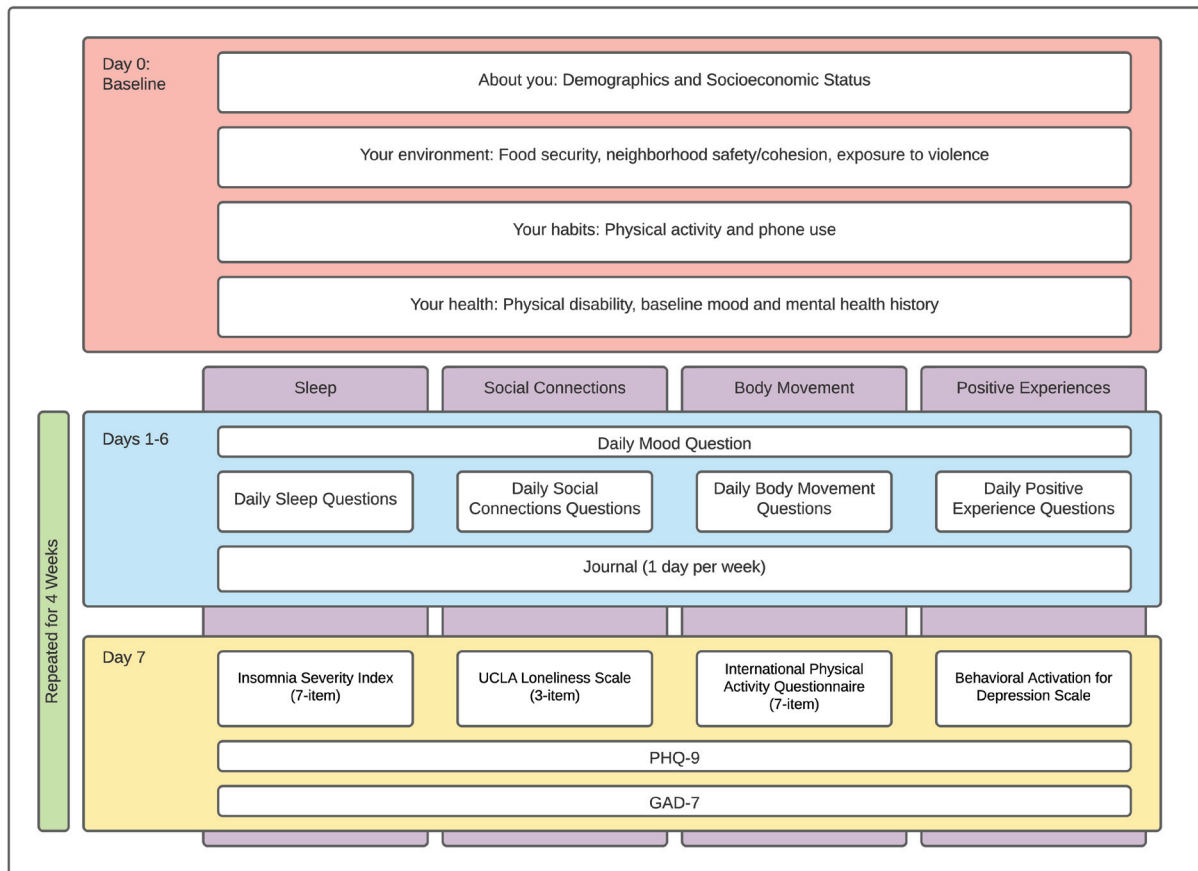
Day 0: Baseline

About you: Demographics and Socioeconomic Status

Your environment: Food security, neighborhood safety/cohesion, exposure to violence

Your habits: Physical activity and phone use

Your health: Physical disability, baseline mood and mental health history

Sleep

Social Connections

Body Movement

Positive Experiences

Repeated for 4 Weeks

Days 1-6

Daily Mood Question

Daily Sleep Questions

Daily Social Connections Questions

Daily Body Movement Questions

Daily Positive Experience Questions

Journal (1 day per week)

Day 7

Insomnia Severity Index (7-item)

UCLA Loneliness Scale (3-item)

International Physical Activity Questionnaire (7-item)

Behavioral Activation for Depression Scale

PHQ-9

GAD-7